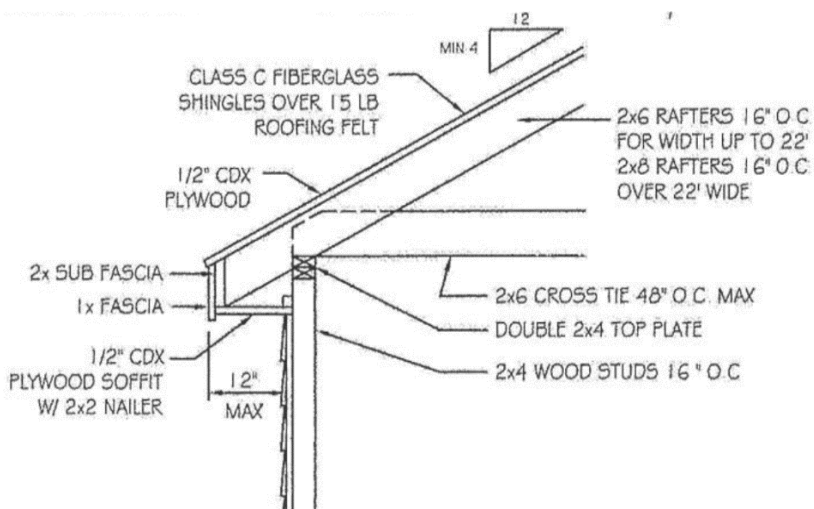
12

MIN 4

CLASS C FIBERGLASS SHINGLES OVER 15 LB ROOFING FELT

2x6 RAFTERS 16" O.C FOR WIDTH UP TO 22' 2x8 RAFTERS 16" O.C OVER 22' WIDE

1/2" CDX PLYWOOD

2x SUB FASCIA

1x FASCIA

2x6 CROSS TIE 48" O.C. MAX

DOUBLE 2x4 TOP PLATE

1/2" CDX PLYWOOD SOFFIT W/ 2x2 NAILER

12" MAX

2x4 WOOD STUDS 16 " O.C